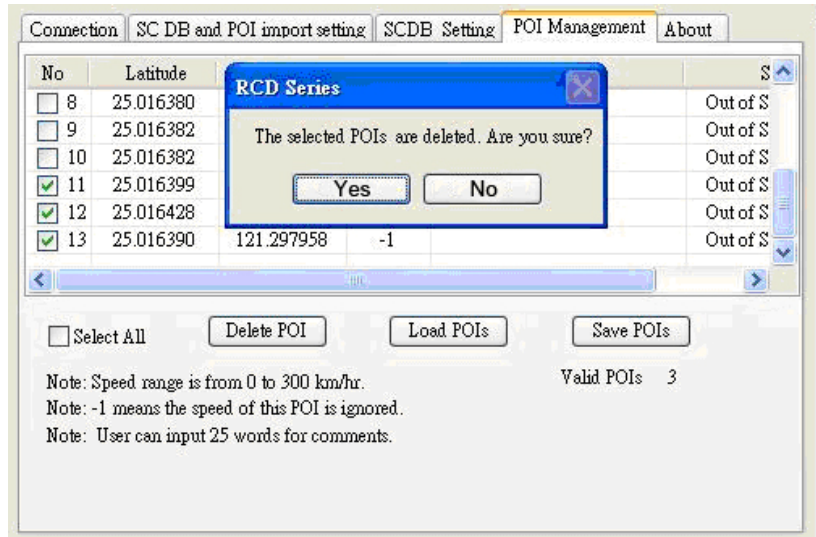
Connection | SC DB and POI import setting | SCDB Setting | POI Management | About

| No | Latitude | | | S |
|---|---|---|---|---|
| 8 | 25.016380 | | | Out of S |
| 9 | 25.016382 | | | Out of S |
| 10 | 25.016382 | | | Out of S |
| 11 | 25.016399 | | | Out of S |
| 12 | 25.016428 | | | Out of S |
| 13 | 25.016390 | 121.297958 | -1 | Out of S |

RCD Series

The selected POIs are deleted. Are you sure?

Yes No

Select All

Delete POI

Load POIs

Save POIs

Valid POIs 3

Note: Speed range is from 0 to 300 km/hr.

Note: -1 means the speed of this POI is ignored.

Note: User can input 25 words for comments.